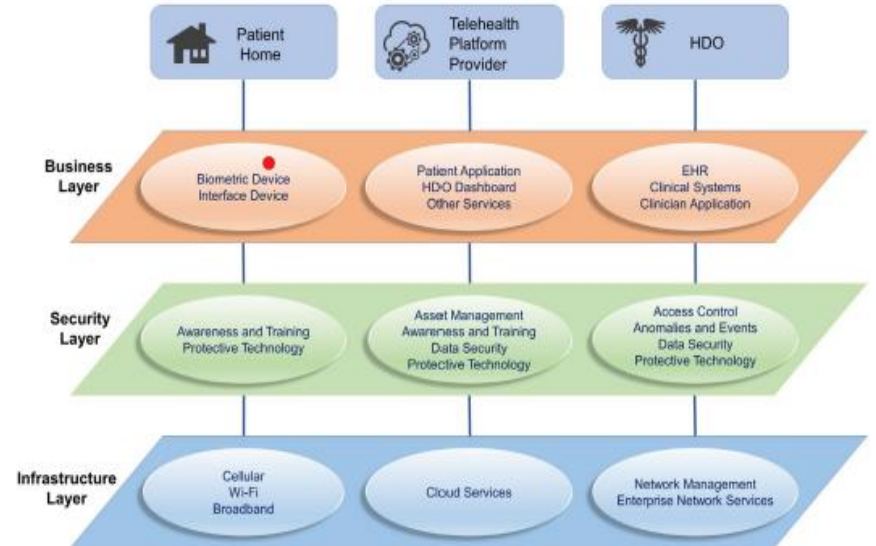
Patient Home

Telehealth Platform Provider

HDO

Business Layer

Biometric Device
Interface Device

Patient Application
HDO Dashboard
Other Services

EHR
Clinical Systems
Clinician Application

Security Layer

Awareness and Training
Protective Technology

Asset Management
Awareness and Training
Data Security
Protective Technology

Access Control
Anomalies and Events
Data Security
Protective Technology

Infrastructure Layer

Cellular
Wi-Fi
Broadband

Cloud Services

Network Management
Enterprise Network Services